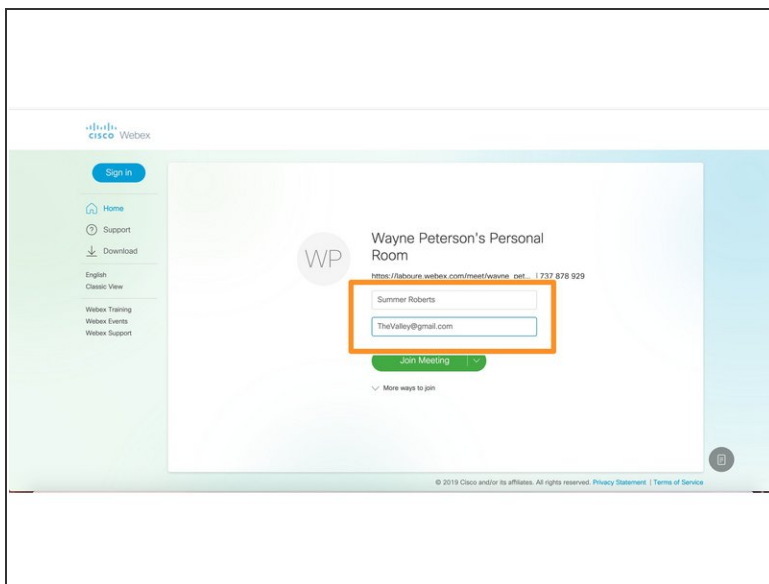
cisco Webex

Sign in

Home

Support

Download

English
Classic View

Webex Training
Webex Events
Webex Support

WP

Wayne Peterson's Personal Room

https://laboure.webex.com/meet/wayne_pet... | 737 878 929

Summer Roberts

TheValley@gmail.com

Join Meeting

More ways to join

© 2019 Cisco and/or its affiliates. All rights reserved. Privacy Statement | Terms of Service